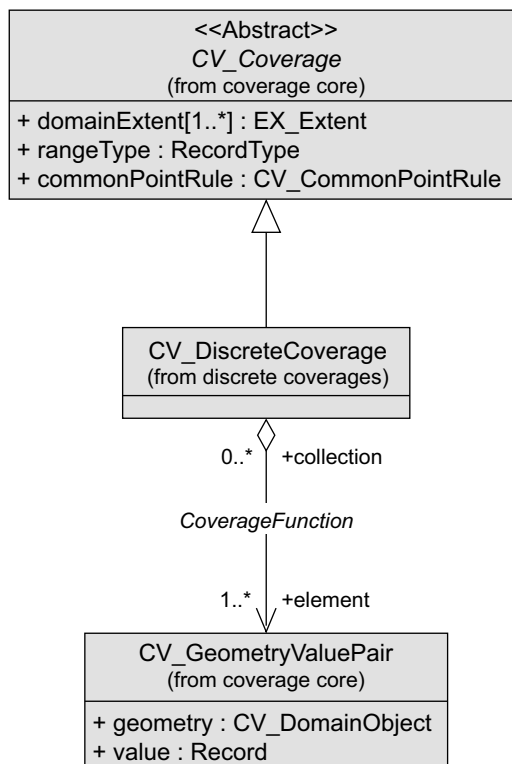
<<Abstract>>
CV_Coverage
(from coverage core)

+ domainExtent[1..*] : EX_Extent
+ rangeType : RecordType
+ commonPointRule : CV_CommonPointRule

CV_DiscreteCoverage
(from discrete coverages)

0..* +collection

CoverageFunction

1..* +element

CV_GeometryValuePair
(from coverage core)

+ geometry : CV_DomainObject
+ value : Record